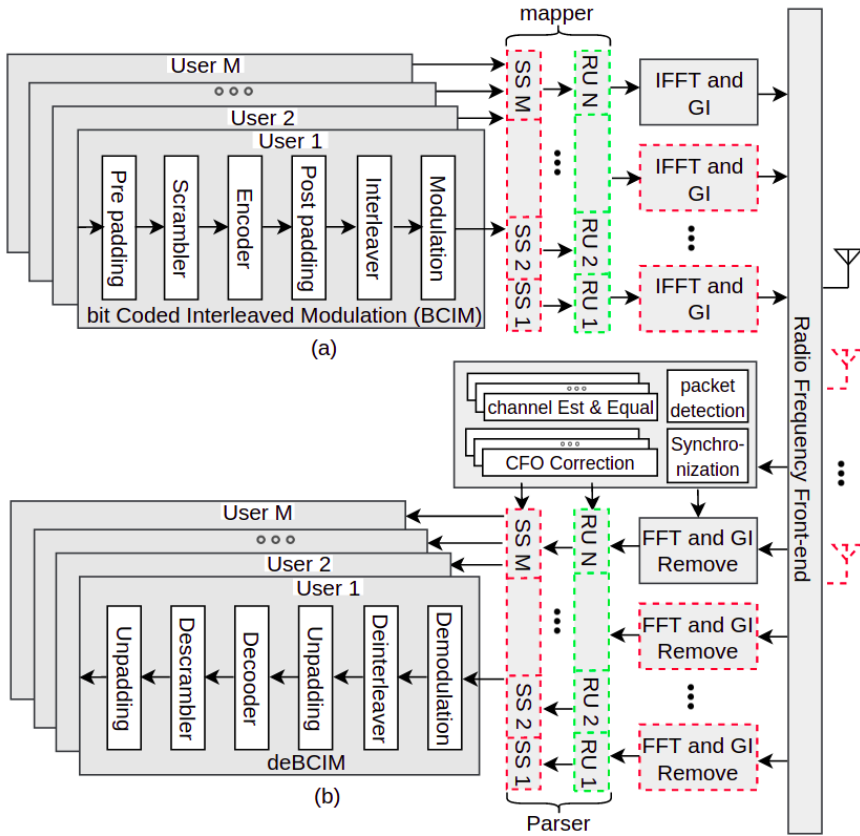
mapper

User M

∘∘∘

User 2

User 1

Pre padding

Scrambler

Encoder

Post padding

Interleaver

Modulation

bit Coded Interleaved Modulation (BCIM)

(a)

SS M

SS 2

SS 1

RU N

RU 2

RU 1

IFFT and GI

IFFT and GI

IFFT and GI

Radio Frequency Front-end

channel Est & Equal

packet detection

CFO Correction

Synchronization

User M

∘∘∘

User 2

User 1

Unpadding

Descrambler

Decooder

Unpadding

Deinterleaver

Demodulation

deBCIM

(b)

SS M

SS 2

SS 1

RU N

RU 2

RU 1

FFT and GI Remove

FFT and GI Remove

FFT and GI Remove

Parser